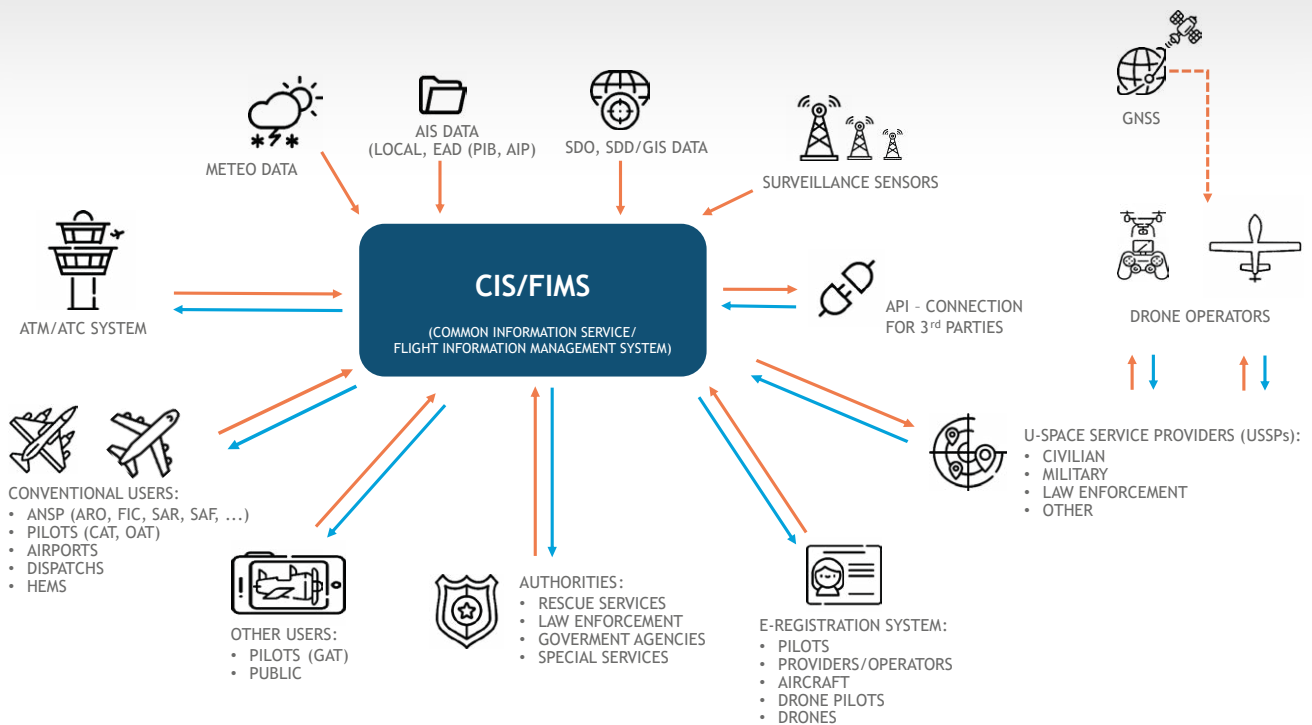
GNSS

METEO DATA

AIS DATA
(LOCAL, EAD (PIB, AIP)

SDO, SDD/GIS DATA

SURVEILLANCE SENSORS

ATM/ATC SYSTEM

CIS/FIMS

(COMMON INFORMATION SERVICE/
FLIGHT INFORMATION MANAGEMENT SYSTEM)

API – CONNECTION
FOR 3$^{rd}$ PARTIES

DRONE OPERATORS

U-SPACE SERVICE PROVIDERS (USSPs):
• CIVILIAN
• MILITARY
• LAW ENFORCEMENT
• OTHER

CONVENTIONAL USERS:
• ANSP (ARO, FIC, SAR, SAF, ...)
• PILOTS (CAT, OAT)
• AIRPORTS
• DISPATCHS
• HEMS

OTHER USERS:
• PILOTS (GAT)
• PUBLIC

AUTHORITIES:
• RESCUE SERVICES
• LAW ENFORCEMENT
• GOVERMENT AGENCIES
• SPECIAL SERVICES

E-REGISTRATION SYSTEM:
• PILOTS
• PROVIDERS/OPERATORS
• AIRCRAFT
• DRONE PILOTS
• DRONES